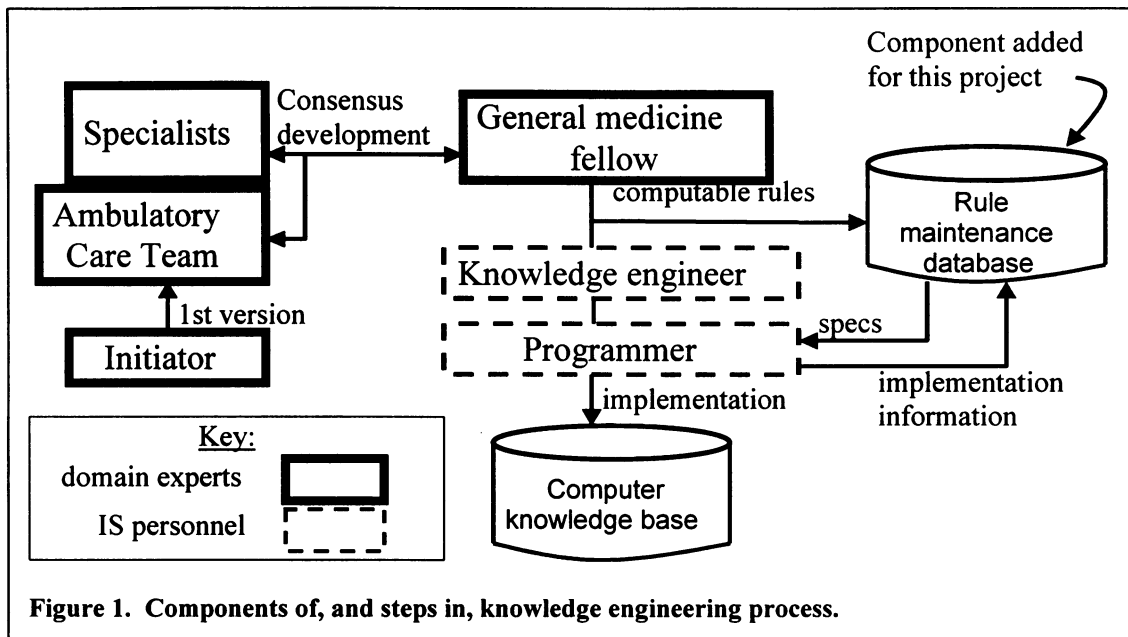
Component added for this project

Specialists

Consensus development

General medicine fellow

computable rules

Rule maintenance database

Ambulatory Care Team

Knowledge engineer

1st version

specs

Initiator

Programmer

implementation information

implementation

Key:

domain experts

IS personnel

Computer knowledge base

Figure 1. Components of, and steps in, knowledge engineering process.